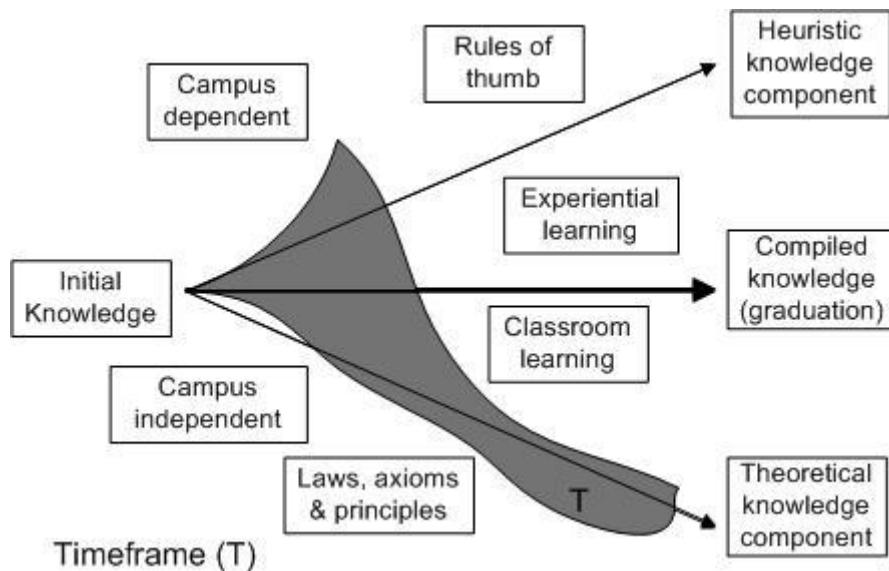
Rules of thumb

Heuristic knowledge component

Campus dependent

Experiential learning

Initial Knowledge

Compiled knowledge (graduation)

Classroom learning

Campus independent

Laws, axioms & principles

T

Theoretical knowledge component

Timeframe (T)